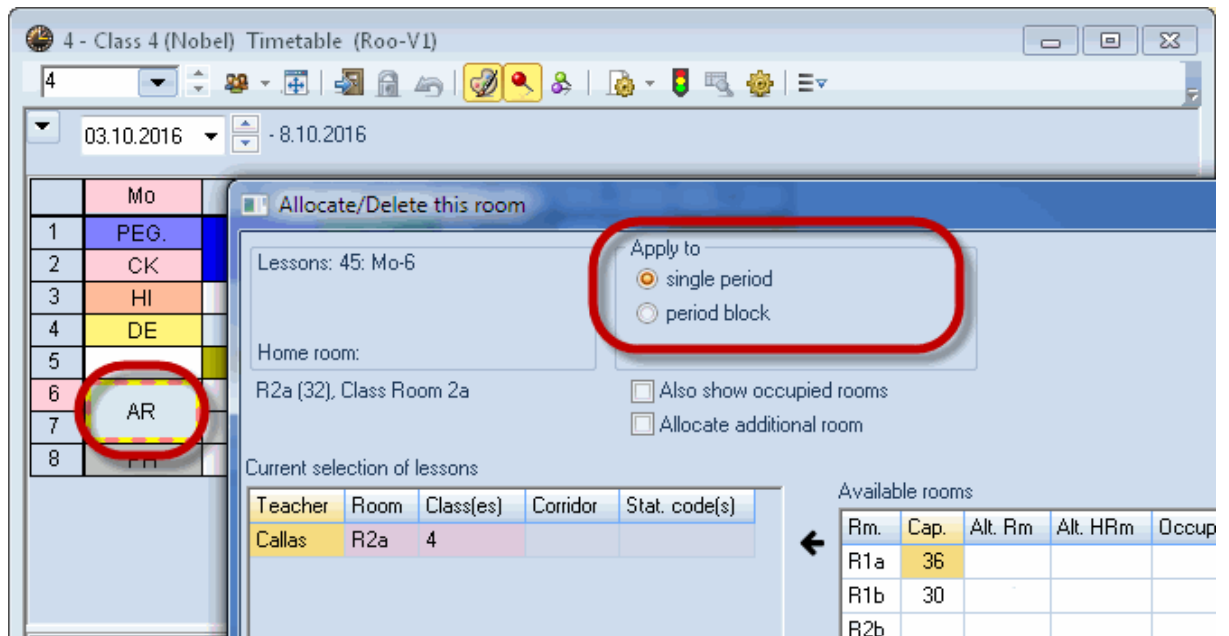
4 - Class 4 (Nobel) Timetable (Roo-V1)

4

03.10.2016 - 8.10.2016

| | Mo |
|---|---|
| 1 | PEG. |
| 2 | CK |
| 3 | HI |
| 4 | DE |
| 5 | |
| 6 | AR |
| 7 | |
| 8 | PH |

Allocate/Delete this room

Lessons: 45: Mo-6

Home room:

R2a (32), Class Room 2a

Apply to
single period
period block

Also show occupied rooms
Allocate additional room

Current selection of lessons

| Teacher | Room | Class(es) | Corridor | Stat. code(s) |
|---|---|---|---|---|
| Callas | R2a | 4 | | |

Available rooms

| Rm. | Cap. | Alt. Rm | Alt. HRm | Occup |
|---|---|---|---|---|
| R1a | 36 | | | |
| R1b | 30 | | | |
| R2b | | | | |